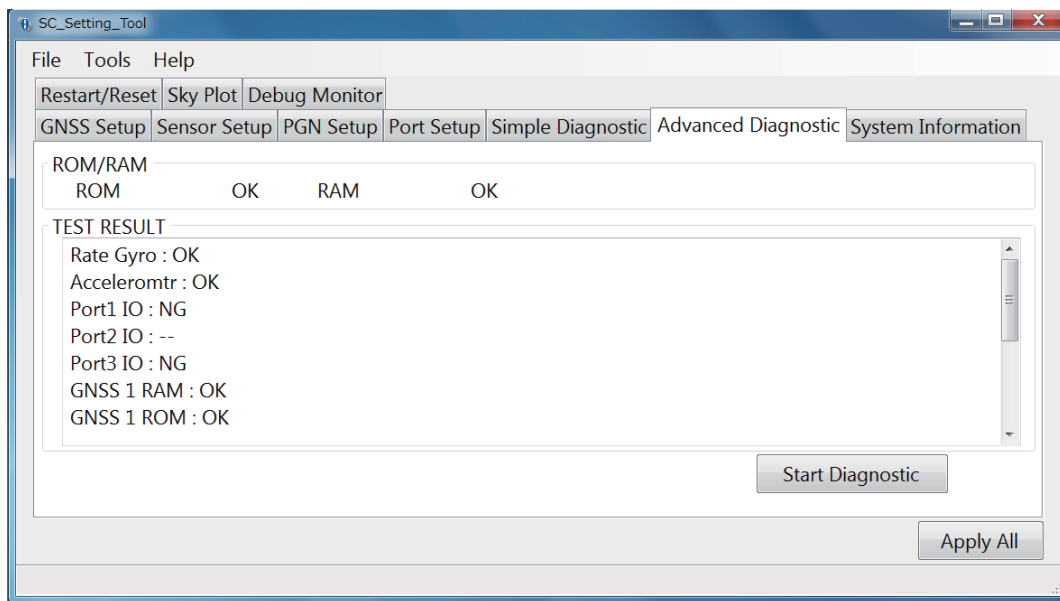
SC_Setting_Tool

File Tools Help

Restart/Reset | Sky Plot | Debug Monitor

GNSS Setup | Sensor Setup | PGN Setup | Port Setup | Simple Diagnostic | Advanced Diagnostic | System Information

ROM/RAM

ROM OK RAM OK

TEST RESULT

Rate Gyro : OK
Accelerомtr : OK
Port1 IO : NG
Port2 IO : --
Port3 IO : NG
GNSS 1 RAM : OK
GNSS 1 ROM : OK

Start Diagnostic

Apply All